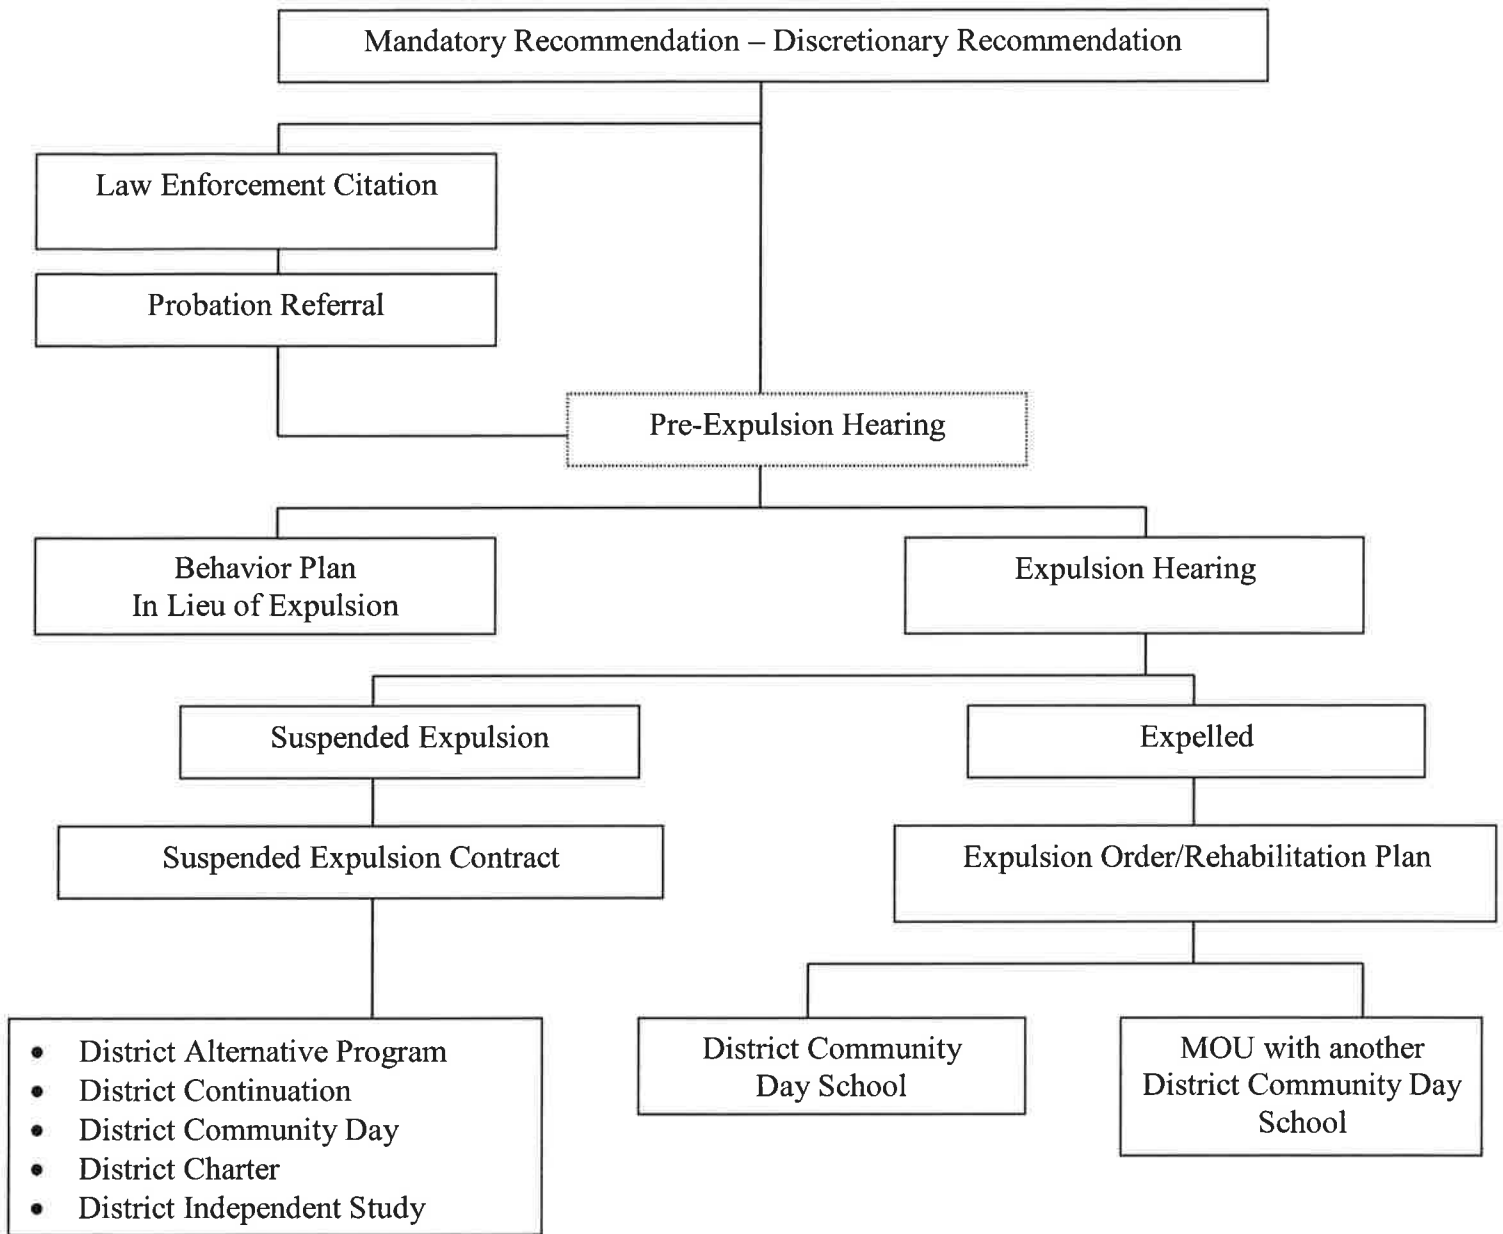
Mandatory Recommendation – Discretionary Recommendation

Law Enforcement Citation

Probation Referral

Pre-Expulsion Hearing

Behavior Plan
In Lieu of Expulsion

Expulsion Hearing

Suspended Expulsion

Expelled

Suspended Expulsion Contract

Expulsion Order/Rehabilitation Plan

- District Alternative Program
- District Continuation
- District Community Day
- District Charter
- District Independent Study

District Community Day School

MOU with another District Community Day School